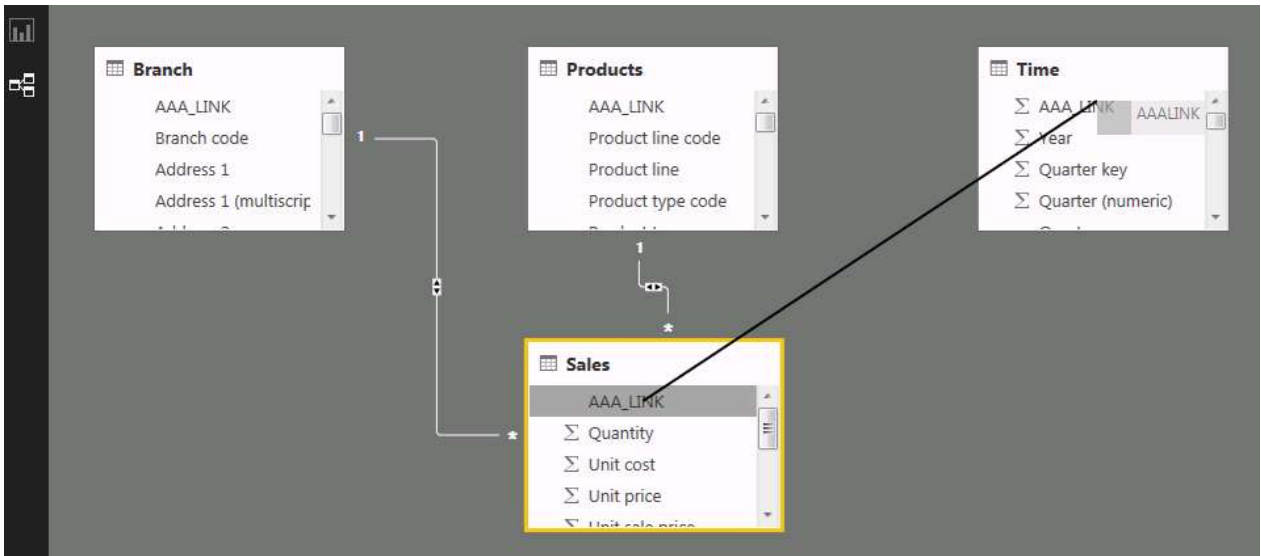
Branch
AAA_LINK
Branch code
Address 1
Address 1 (multiscrip

Products
AAA_LINK
Product line code
Product line
Product type code

Time
$\Sigma$ AAA_LINK
AAALINK
$\Sigma$ Year
$\Sigma$ Quarter key
$\Sigma$ Quarter (numeric)

1
1
*
*

Sales
AAA_LINK
$\Sigma$ Quantity
$\Sigma$ Unit cost
$\Sigma$ Unit price
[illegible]